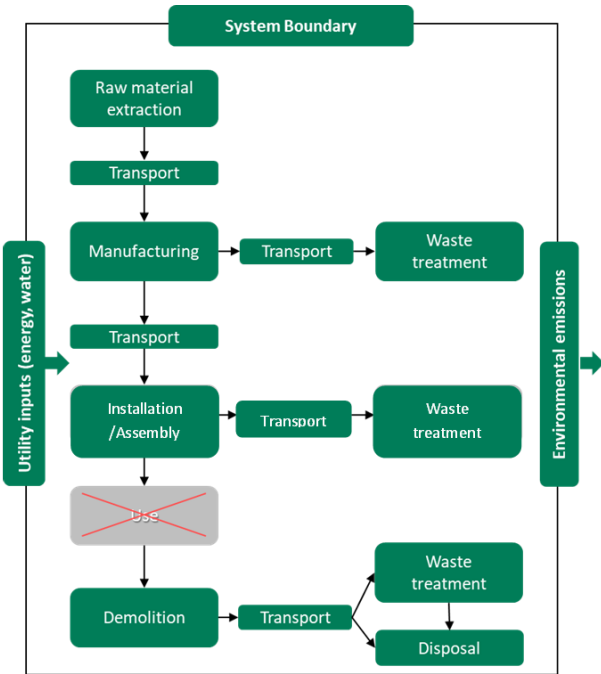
System Boundary

Utility inputs (energy, water)

Raw material extraction

Transport

Manufacturing

Transport

Waste treatment

Transport

Installation /Assembly

Transport

Waste treatment

Use

Demolition

Transport

Waste treatment

Disposal

Environmental emissions